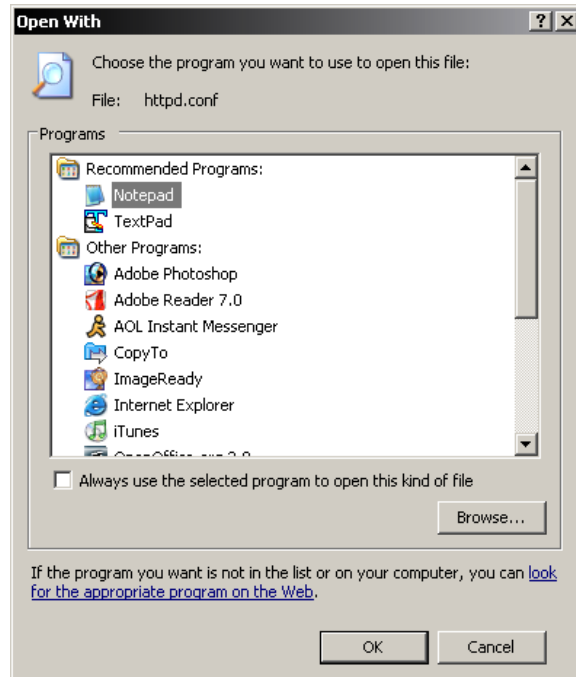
Open With
? X
Choose the program you want to use to open this file:
File: httpd.conf
Programs
Recommended Programs:
Notepad
TextPad
Other Programs:
Adobe Photoshop
Adobe Reader 7.0
AOL Instant Messenger
CopyTo
ImageReady
Internet Explorer
iTunes
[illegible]
Always use the selected program to open this kind of file
Browse...

If the program you want is not in the list or on your computer, you can look for the appropriate program on the Web.

OK
Cancel